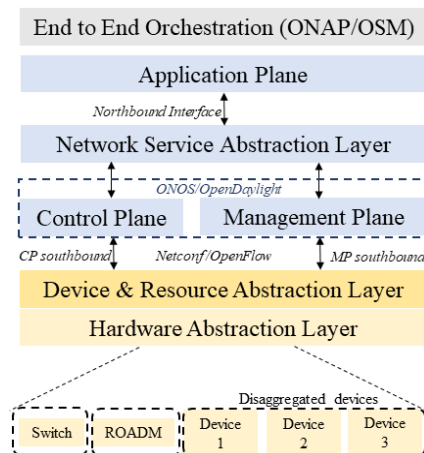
End to End Orchestration (ONAP/OSM)

Application Plane

Northbound Interface

Network Service Abstraction Layer

ONOS/OpenDaylight

Control Plane

Management Plane

CP southbound

Netconf/OpenFlow

MP southbound

Device & Resource Abstraction Layer

Hardware Abstraction Layer

Disaggregated devices

Switch

ROADM

Device 1

Device 2

Device 3